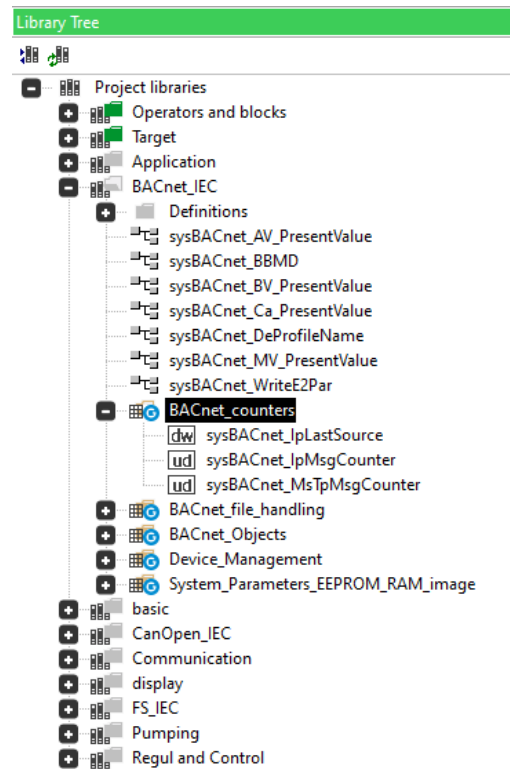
Library Tree

Project libraries
Operators and blocks
Target
Application
BACnet_IEC
Definitions
sysBACnet_AV_PresentValue
sysBACnet_BBMD
sysBACnet_BV_PresentValue
sysBACnet_Ca_PresentValue
sysBACnet_DeProfileName
sysBACnet_MV_PresentValue
sysBACnet_WriteE2Par
BACnet_counters
dw sysBACnet_IpLastSource
ud sysBACnet_IpMsgCounter
ud sysBACnet_MsTpMsgCounter
BACnet_file_handling
BACnet_Objects
Device_Management
System_Parameters_EEPROM_RAM_image
basic
CanOpen_IEC
Communication
display
FS_IEC
Pumping
Regul and Control